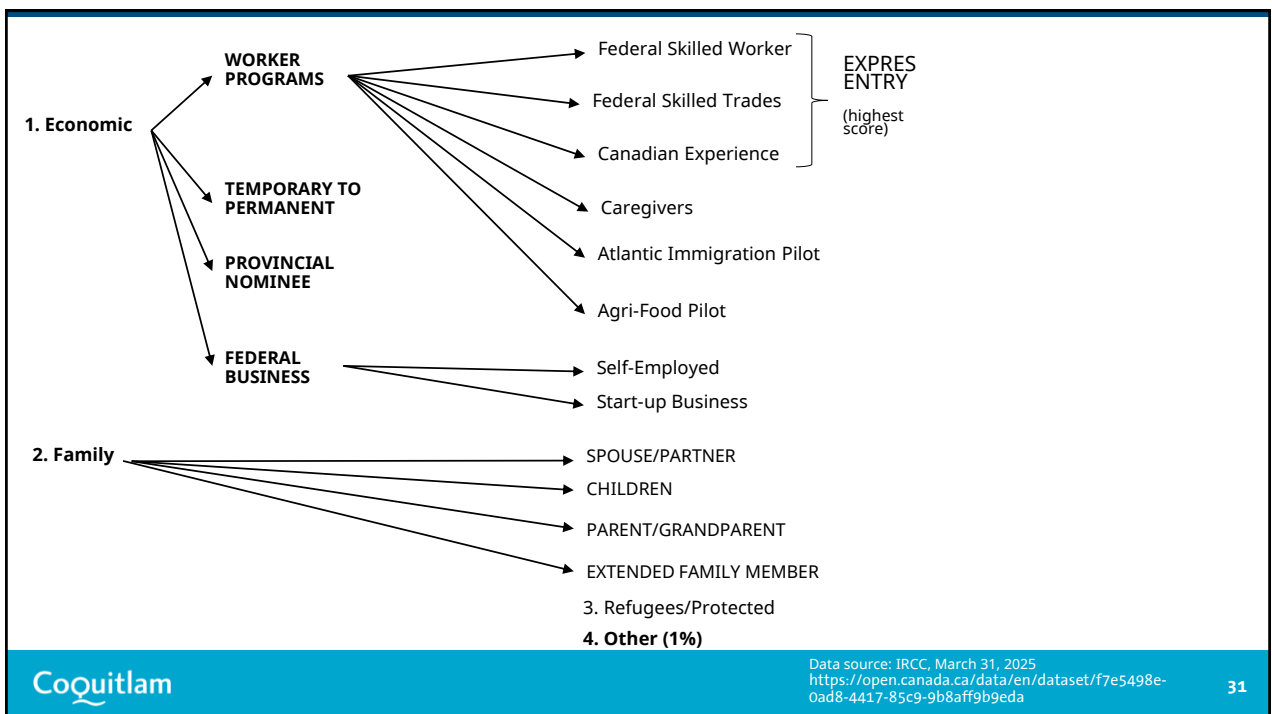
1. Economic

WORKER PROGRAMS

Federal Skilled Worker

Federal Skilled Trades

Canadian Experience

EXPRES ENTRY

(highest score)

Caregivers

Atlantic Immigration Pilot

Agri-Food Pilot

TEMPORARY TO PERMANENT

PROVINCIAL NOMINEE

FEDERAL BUSINESS

Self-Employed

Start-up Business

2. Family

SPOUSE/PARTNER

CHILDREN

PARENT/GRANDPARENT

EXTENDED FAMILY MEMBER

3. Refugees/Protected

4. Other (1%)

Coquitlam

Data source: IRCC, March 31, 2025
https://open.canada.ca/data/en/dataset/f7e5498e-0ad8-4417-85c9-9b8aff9b9eda

31